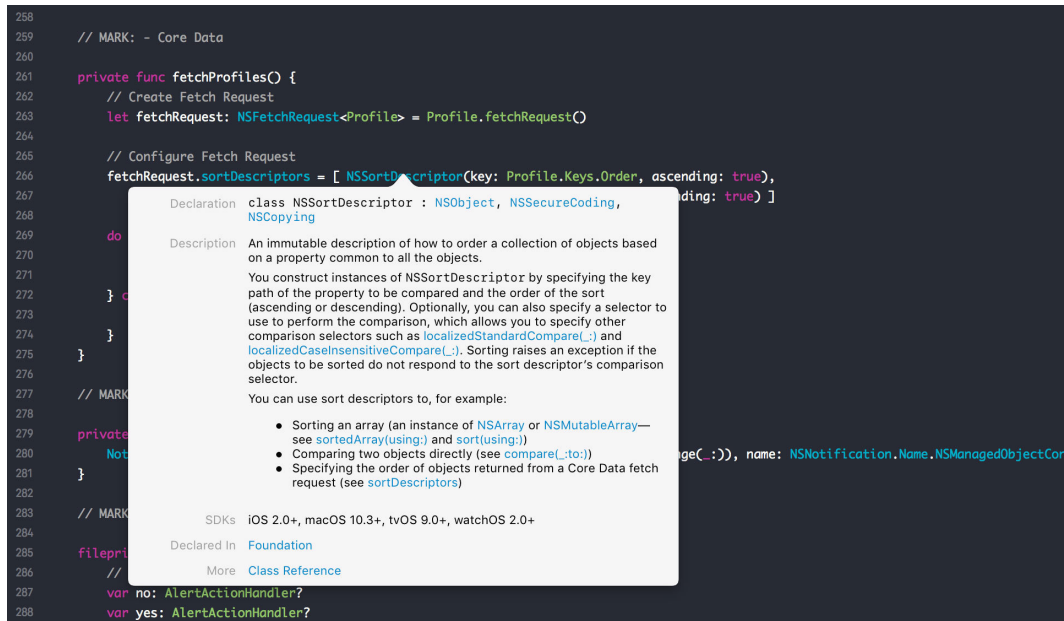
258
259 // MARK: - Core Data
260
261 private func fetchProfiles() {
262 // Create Fetch Request
263 let fetchRequest: NSFetchRequest<Profile> = Profile.fetchRequest()
264
265 // Configure Fetch Request
266 fetchRequest.sortDescriptors = [ NSSortDescriptor(key: Profile.Keys.Order, ascending: true),
267 nding: true) ]
268
269 do
270
271
272 } c
273
274 }
275 }
276
277 // MARK
278
279 private
280 Not nge(_:)), name: NSNotification.Name.NSManagedObjectCor
281 }
282
283 // MARK
284
285 filepri
286 //
287 var no: AlertActionHandler?
288 var yes: AlertActionHandler?

Declaration class NSSortDescriptor : NSObject, NSSecureCoding, NSCopying

Description An immutable description of how to order a collection of objects based on a property common to all the objects.

You construct instances of NSSortDescriptor by specifying the key path of the property to be compared and the order of the sort (ascending or descending). Optionally, you can also specify a selector to use to perform the comparison, which allows you to specify other comparison selectors such as localizedStandardCompare(_:) and localizedCaseInsensitiveCompare(_:). Sorting raises an exception if the objects to be sorted do not respond to the sort descriptor's comparison selector.

You can use sort descriptors to, for example:

• Sorting an array (an instance of NSArray or NSMutableArray—see sortedArray(using:) and sort(using:))
• Comparing two objects directly (see compare(_:to:))
• Specifying the order of objects returned from a Core Data fetch request (see sortDescriptors)

SDKs iOS 2.0+, macOS 10.3+, tvOS 9.0+, watchOS 2.0+

Declared In Foundation

More Class Reference